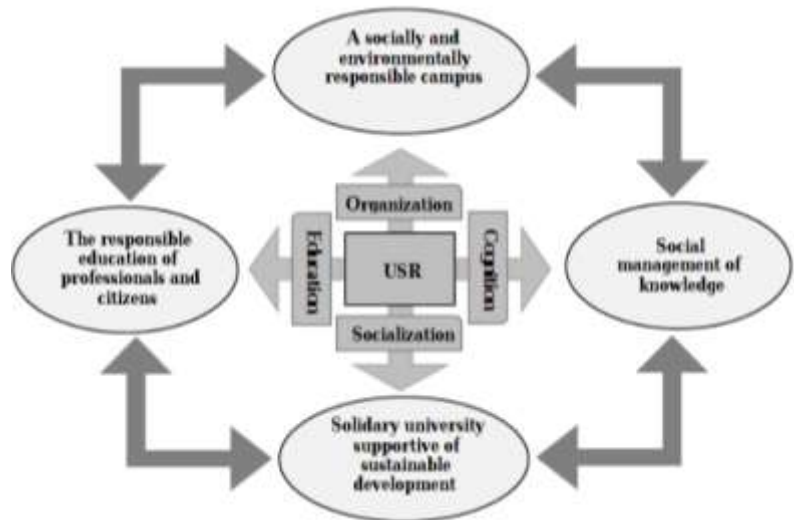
A socially and environmentally responsible campus

Organization

The responsible education of professionals and citizens

Education

USR

Cognition

Social management of knowledge

Socialization

Solidary university supportive of sustainable development